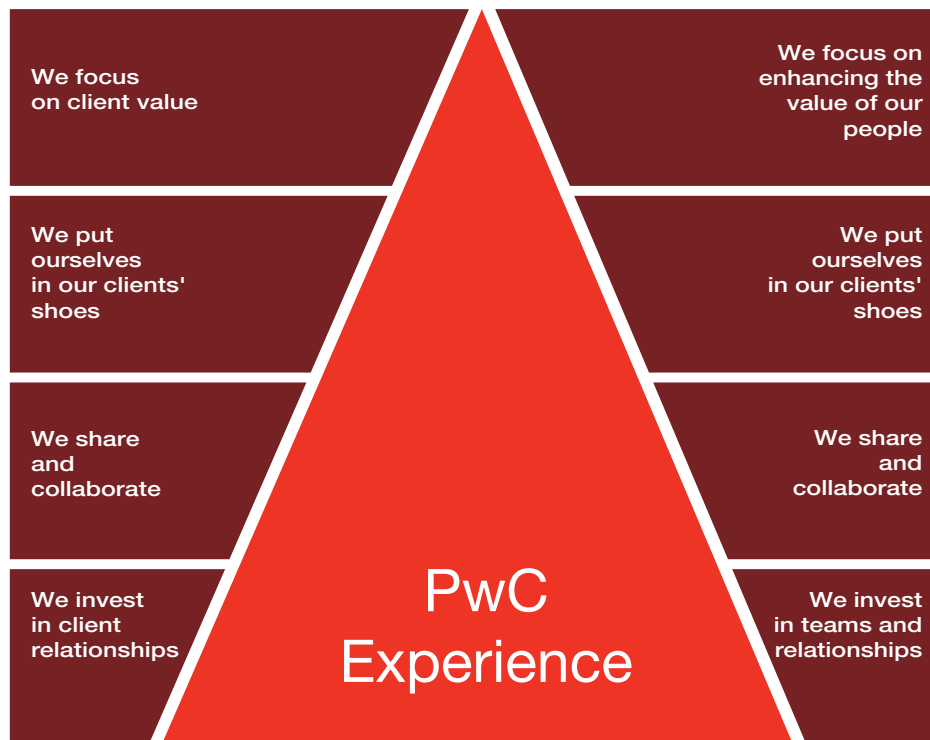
We focus on client value

We focus on enhancing the value of our people

We put ourselves in our clients' shoes

We put ourselves in our clients' shoes

We share and collaborate

We share and collaborate

We invest in client relationships

We invest in teams and relationships

PwC Experience